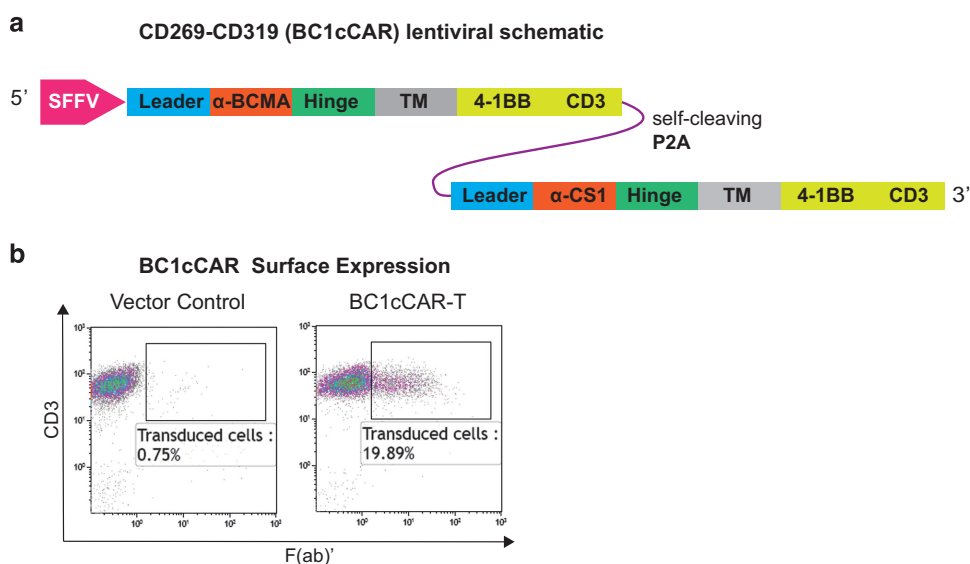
a

CD269-CD319 (BC1cCAR) lentiviral schematic

5' SFFV Leader α-BCMA Hinge TM 4-1BB CD3

self-cleaving
P2A

Leader α-CS1 Hinge TM 4-1BB CD3 3'

b

BC1cCAR Surface Expression

Vector Control

BC1cCAR-T

CD3

Transduced cells : 0.75%

Transduced cells : 19.89%

F(ab)'